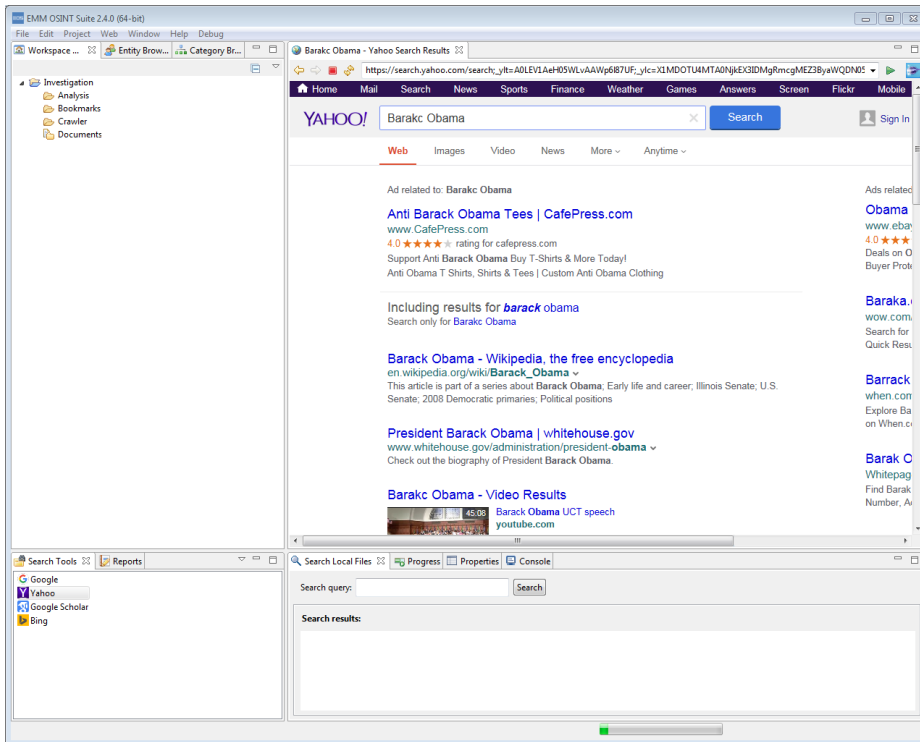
EMM OSINT Suite 2.4.0 (64-bit)

File Edit Project Web Window Help Debug

Workspace ... Entity Brow... Category Br...

Investigation
Analysis
Bookmarks
Crawler
Documents

Barakc Obama - Yahoo Search Results

https://search.yahoo.com/search;_ylt=A0LEV1AeH05WLvAAWp6l87UF;_ylc=X1MDOTU4MTA0NjkEX3IDMgRmcgMEZ3ByaWQDN05

Home Mail Search News Sports Finance Weather Games Answers Screen Flickr Mobile

YAHOO! Barakc Obama Search Sign In

Web Images Video News More Anytime

Ad related to: Barakc Obama

Anti Barack Obama Tees | CafePress.com
www.CafePress.com
4.0 ★★★★★ rating for cafepress.com
Support Anti Barack Obama Buy T-Shirts & More Today!
Anti Obama T Shirts, Shirts & Tees | Custom Anti Obama Clothing

Including results for barack obama
Search only for Barakc Obama

Barack Obama - Wikipedia, the free encyclopedia
en.wikipedia.org/wiki/Barack_Obama
This article is part of a series about Barack Obama; Early life and career; Illinois Senate; U.S. Senate; 2008 Democratic primaries; Political positions

President Barack Obama | whitehouse.gov
www.whitehouse.gov/administration/president-obama
Check out the biography of President Barack Obama.

Barakc Obama - Video Results
45:08 Barack Obama UCT speech
youtube.com

Ads related
Obama
www.ebay
4.0 ★★★
Deals on O
Buyer Prote

Baraka.
wow.com
Search for
Quick Resu

Barrack
when.com
Explore Ba
on When.c

Barak O
Whitepag
Find Barak
Number, A

Search Tools Reports
Google
Yahoo
Google Scholar
Bing

Search Local Files Progress Properties Console

Search query: Search

Search results: